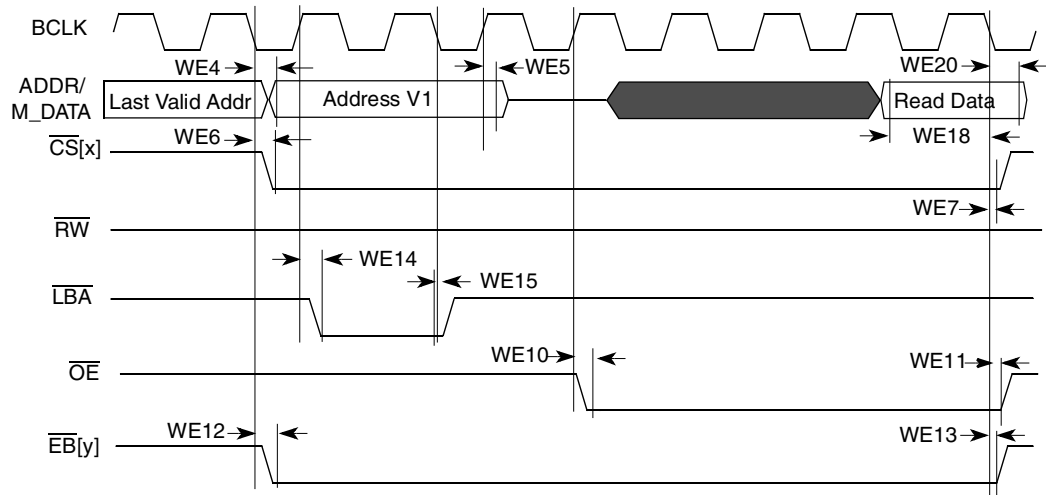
BCLK

ADDR/ M_DATA

WE4

WE5

WE20

Last Valid Addr

Address V1

Read Data

WE6

WE18

$\overline{CS}$[x]

WE7

$\overline{RW}$

WE14

WE15

$\overline{LBA}$

WE10

WE11

$\overline{OE}$

WE12

WE13

$\overline{EB}$[y]